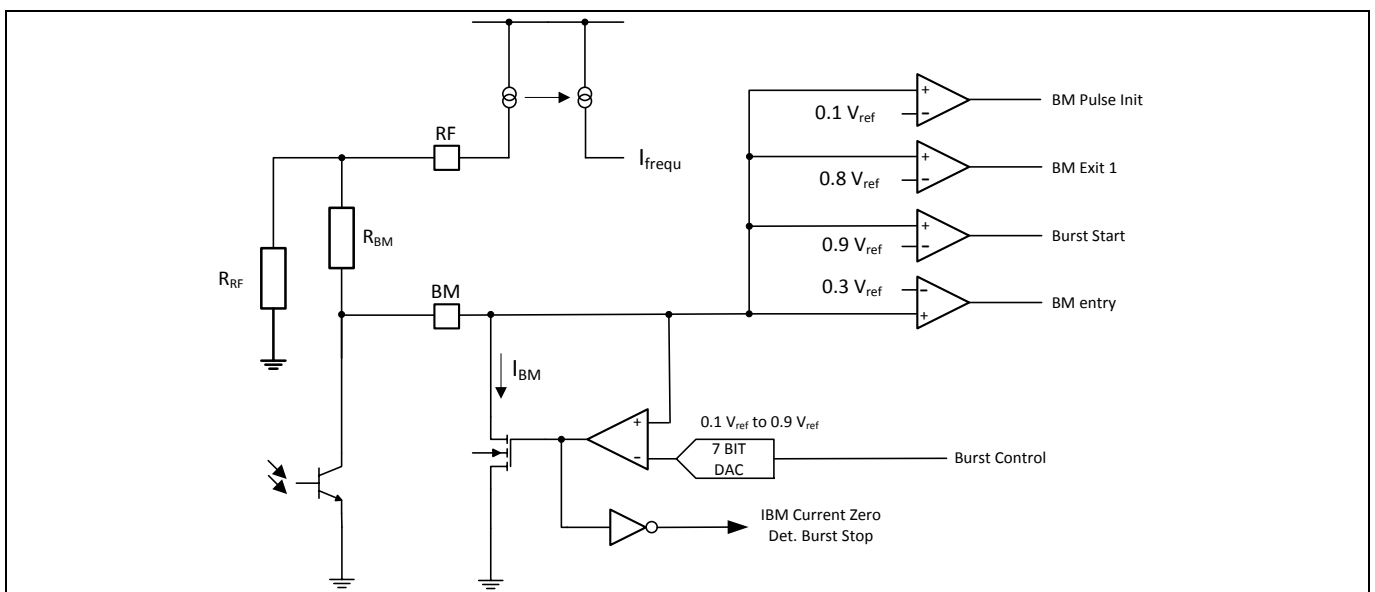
RF

$I_{frequ}$

$R_{BM}$

$R_{RF}$

BM

$I_{BM}$

0.1 $V_{ref}$
BM Pulse Init

0.8 $V_{ref}$
BM Exit 1

0.9 $V_{ref}$
Burst Start

0.3 $V_{ref}$
BM entry

0.1 $V_{ref}$ to 0.9 $V_{ref}$

7 BIT DAC

Burst Control

IBM Current Zero Det. Burst Stop